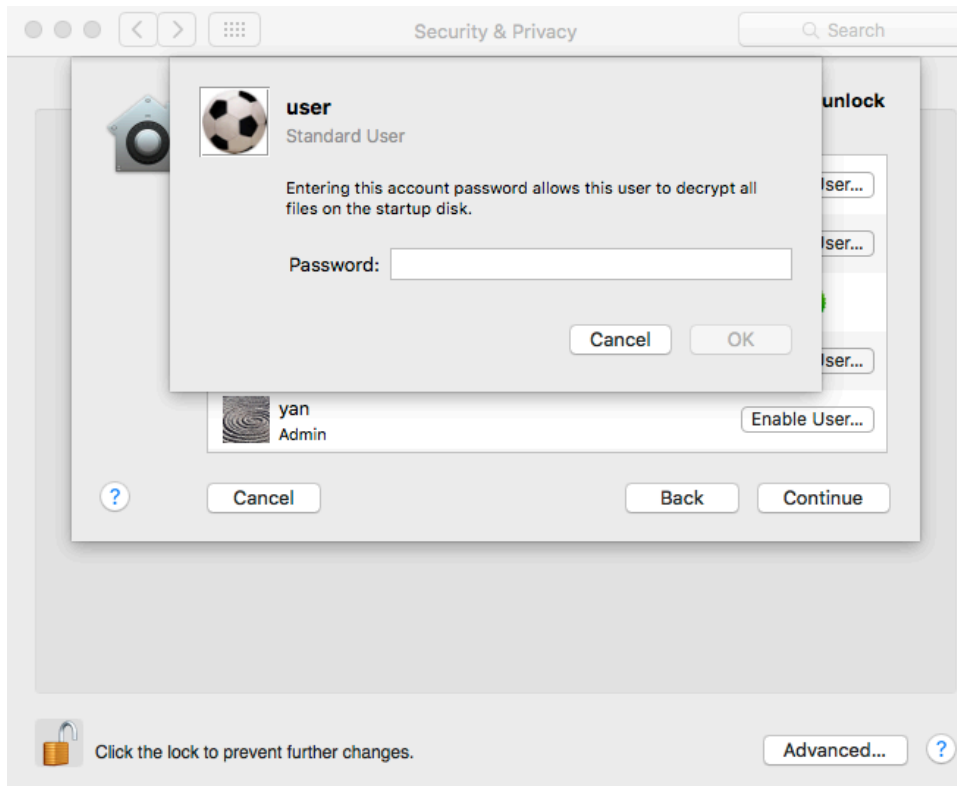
Security & Privacy

Search

user
Standard User

Entering this account password allows this user to decrypt all files on the startup disk.

Password:

Cancel OK

unlock

Iser...

Iser...

Iser...

yan
Admin

Enable User...

?

Cancel

Back

Continue

Click the lock to prevent further changes.

Advanced...

?